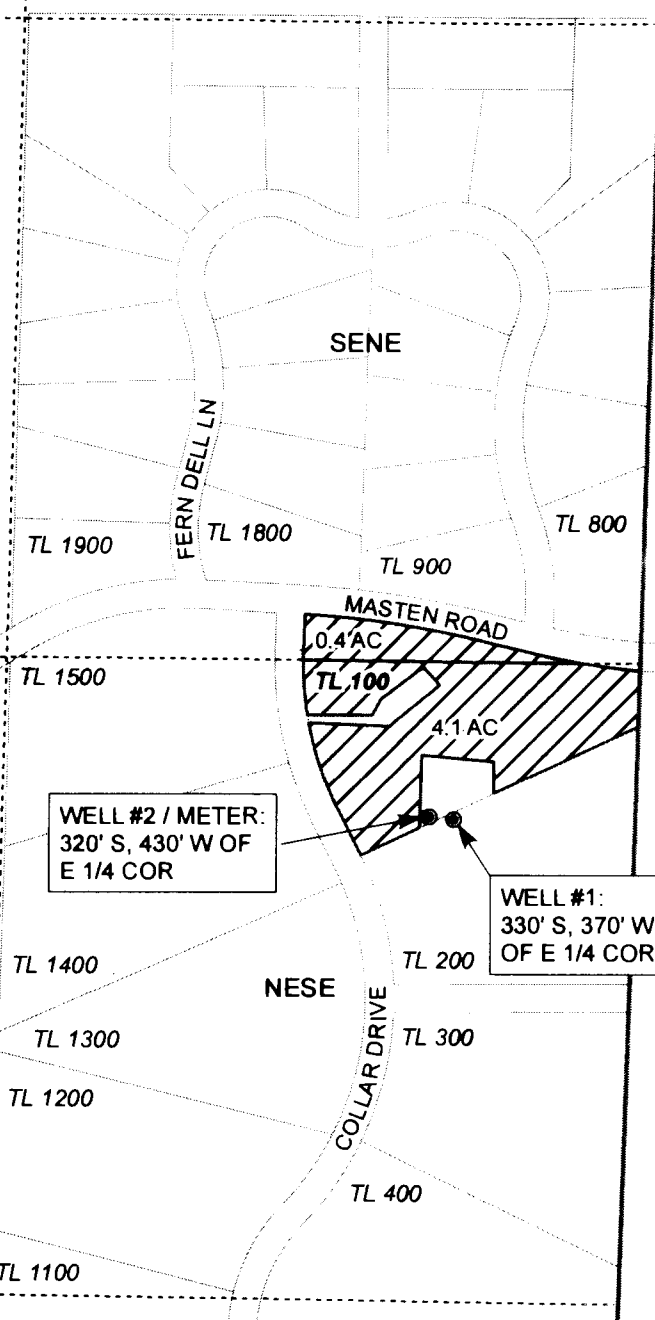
SENE

FERN DELL LN

TL 1900

TL 1800

TL 800

TL 900

MASTEN ROAD

0.4 AC

TL 1500

TL 100

4.1 AC

WELL #2 / METER: 320' S, 430' W OF E 1/4 COR

WELL #1: 330' S, 370' W OF E 1/4 COR

TL 1400

TL 200

NESE

COLLAR DRIVE

TL 1300

TL 300

TL 1200

TL 400

TL 1100